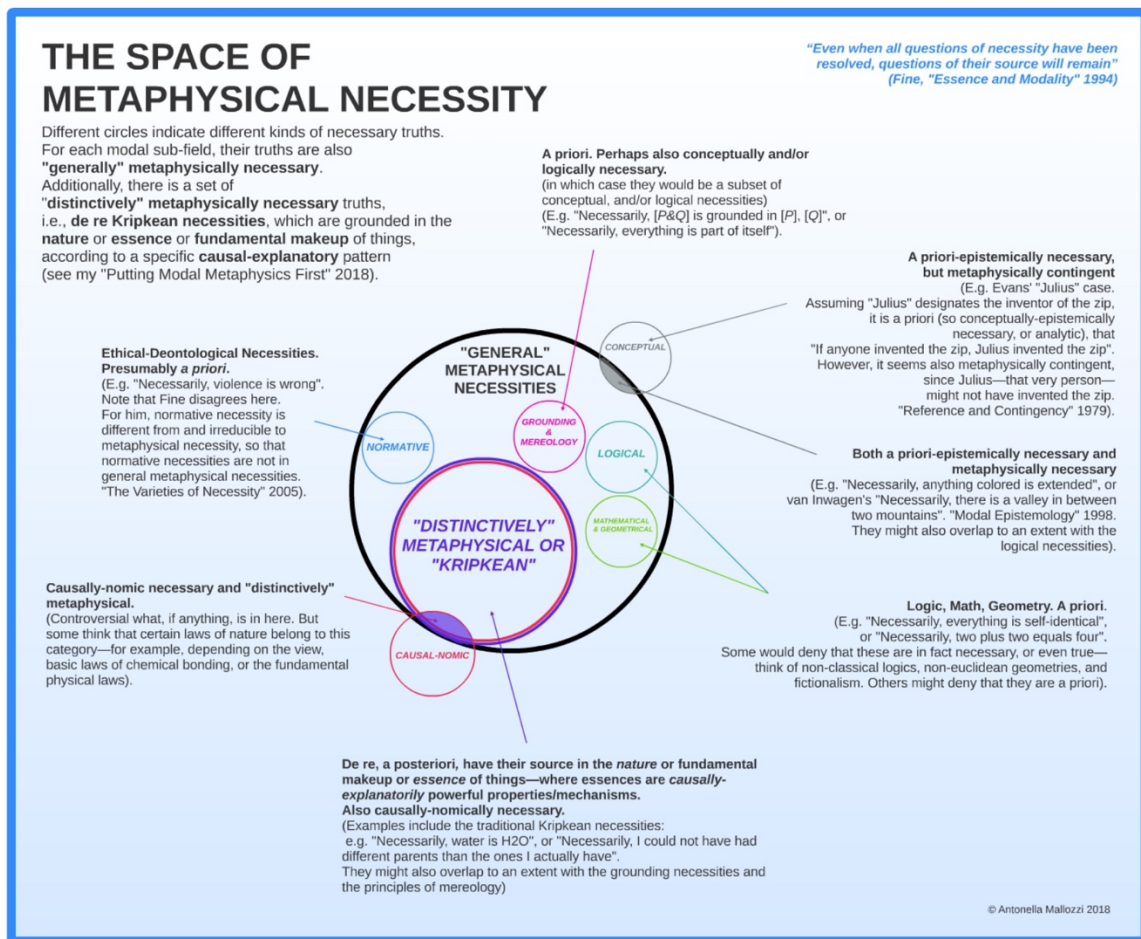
THE SPACE OF METAPHYSICAL NECESSITY

"Even when all questions of necessity have been resolved, questions of their source will remain" (Fine, "Essence and Modality" 1994)

Different circles indicate different kinds of necessary truths. For each modal sub-field, their truths are also "generally" metaphysically necessary. Additionally, there is a set of "distinctively" metaphysically necessary truths, i.e., de re Kripkean necessities, which are grounded in the nature or essence or fundamental makeup of things, according to a specific causal-explanatory pattern (see my "Putting Modal Metaphysics First" 2018).

A priori. Perhaps also conceptually and/or logically necessary. (in which case they would be a subset of conceptual, and/or logical necessities) (E.g. "Necessarily, [P&Q] is grounded in [P], [Q]", or "Necessarily, everything is part of itself").

A priori-epistemically necessary, but metaphysically contingent (E.g. Evans' "Julius" case. Assuming "Julius" designates the inventor of the zip, it is a priori (so conceptually-epistemically necessary, or analytic), that "If anyone invented the zip, Julius invented the zip". However, it seems also metaphysically contingent, since Julius—that very person—might not have invented the zip. "Reference and Contingency" 1979).

Ethical-Deontological Necessities. Presumably a priori. (E.g. "Necessarily, violence is wrong". Note that Fine disagrees here. For him, normative necessity is different from and irreducible to metaphysical necessity, so that normative necessities are not in general metaphysical necessities. "The Varieties of Necessity" 2005).

"GENERAL" METAPHYSICAL NECESSITIES

CONCEPTUAL

GROUNDING & MEREOLOGY

NORMATIVE

LOGICAL

MATHEMATICAL & GEOMETRICAL

"DISTINCTIVELY" METAPHYSICAL OR "KRIPKEAN"

CAUSAL-NOMIC

Both a priori-epistemically necessary and metaphysically necessary (E.g. "Necessarily, anything colored is extended", or van Inwagen's "Necessarily, there is a valley in between two mountains". "Modal Epistemology" 1998. They might also overlap to an extent with the logical necessities).

Causally-nomic necessary and "distinctively" metaphysical. (Controversial what, if anything, is in here. But some think that certain laws of nature belong to this category—for example, depending on the view, basic laws of chemical bonding, or the fundamental physical laws).

Logic, Math, Geometry. A priori. (E.g. "Necessarily, everything is self-identical", or "Necessarily, two plus two equals four". Some would deny that these are in fact necessary, or even true—think of non-classical logics, non-euclidean geometries, and fictionalism. Others might deny that they are a priori).

De re, a posteriori, have their source in the nature or fundamental makeup or essence of things—where essences are causally-explanatorily powerful properties/mechanisms. Also causally-nomically necessary. (Examples include the traditional Kripkean necessities: e.g. "Necessarily, water is H2O", or "Necessarily, I could not have had different parents than the ones I actually have". They might also overlap to an extent with the grounding necessities and the principles of mereology)

© Antonella Mallozzi 2018